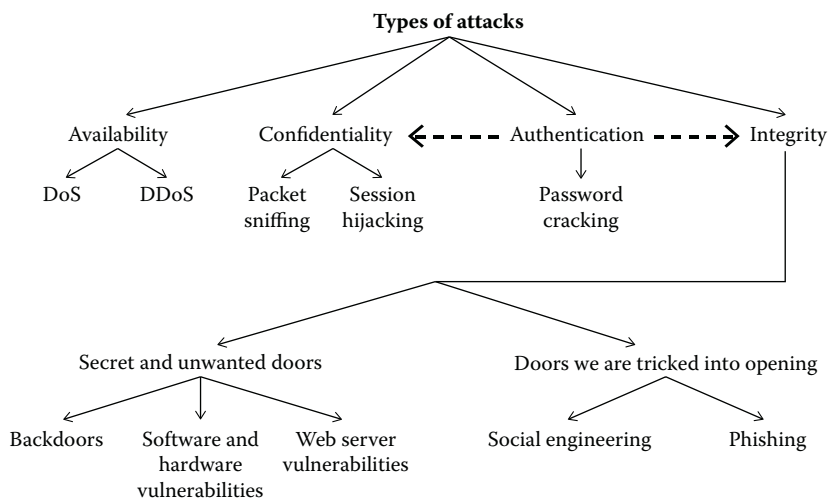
Types of attacks

Availability

DoS

DDoS

Confidentiality

Packet sniffing

Session hijacking

Authentication

Password cracking

Integrity

Secret and unwanted doors

Backdoors

Software and hardware vulnerabilities

Web server vulnerabilities

Doors we are tricked into opening

Social engineering

Phishing